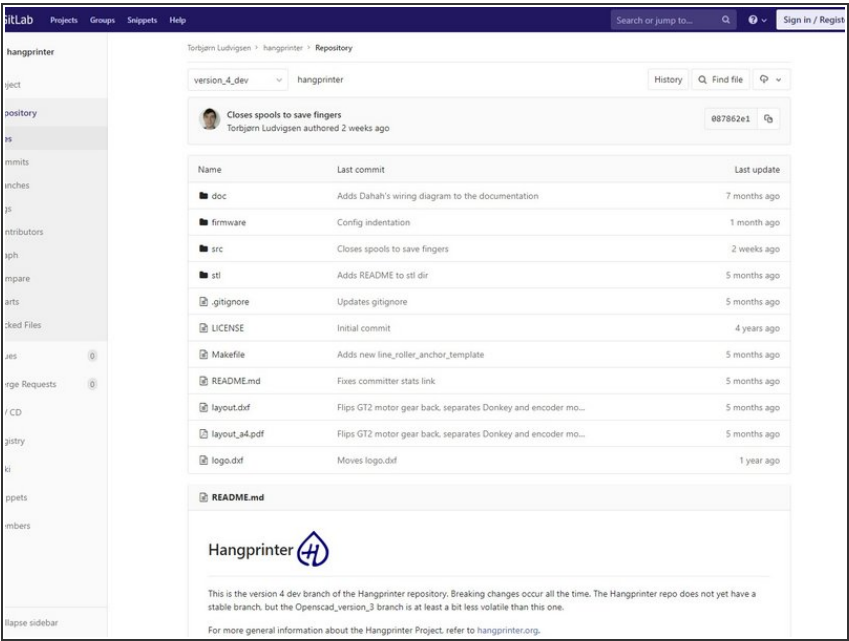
GitLab Projects Groups Snippets Help

Search or jump to...

Sign in / Regist

hangprinter

oject

epository

es

mmits

anches

gs

ntributors

aph

mpare

arts

cked Files

ues 0

erge Requests 0

/ CD

gistry

ki

ppets

mbers

llapse sidebar

Torbjørn Ludvigsen > hangprinter > Repository

version_4_dev hangprinter

History Find file

Closes spools to save fingers
Torbjørn Ludvigsen authored 2 weeks ago

087862e1

| Name | Last commit | Last update |
|---|---|---|
| doc | Adds Dahah's wiring diagram to the documentation | 7 months ago |
| firmware | Config indentation | 1 month ago |
| src | Closes spools to save fingers | 2 weeks ago |
| stl | Adds README to stl dir | 5 months ago |
| .gitignore | Updates gitignore | 5 months ago |
| LICENSE | Initial commit | 4 years ago |
| Makefile | Adds new line_roller_anchor_template | 5 months ago |
| README.md | Fixes committer stats link | 5 months ago |
| layout.dxf | Flips GT2 motor gear back, separates Donkey and encoder mo... | 5 months ago |
| layout_a4.pdf | Flips GT2 motor gear back, separates Donkey and encoder mo... | 5 months ago |
| logo.dxf | Moves logo.dxf | 1 year ago |

README.md

Hangprinter

This is the version 4 dev branch of the Hangprinter repository. Breaking changes occur all the time. The Hangprinter repo does not yet have a stable branch, but the Openscad_version_3 branch is at least a bit less volatile than this one.

For more general information about the Hangprinter Project, refer to hangprinter.org.